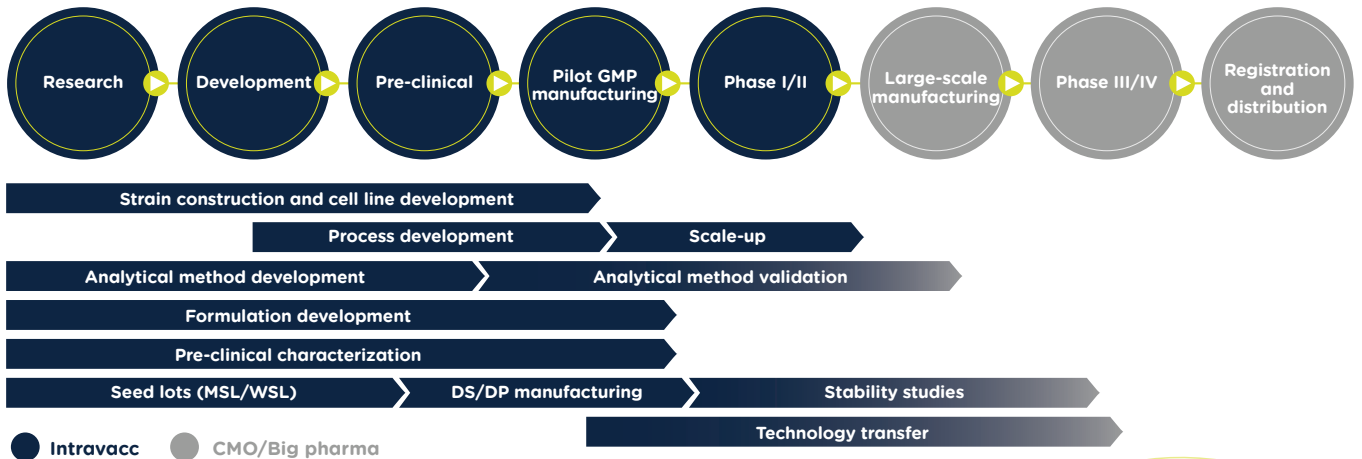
Research
Development
Pre-clinical
Pilot GMP manufacturing
Phase I/II
Large-scale manufacturing
Phase III/IV
Registration and distribution

Strain construction and cell line development
Process development
Scale-up
Analytical method development
Analytical method validation
Formulation development
Pre-clinical characterization
Seed lots (MSL/WSL)
DS/DP manufacturing
Stability studies
Technology transfer

Intravacc
CMO/Big pharma